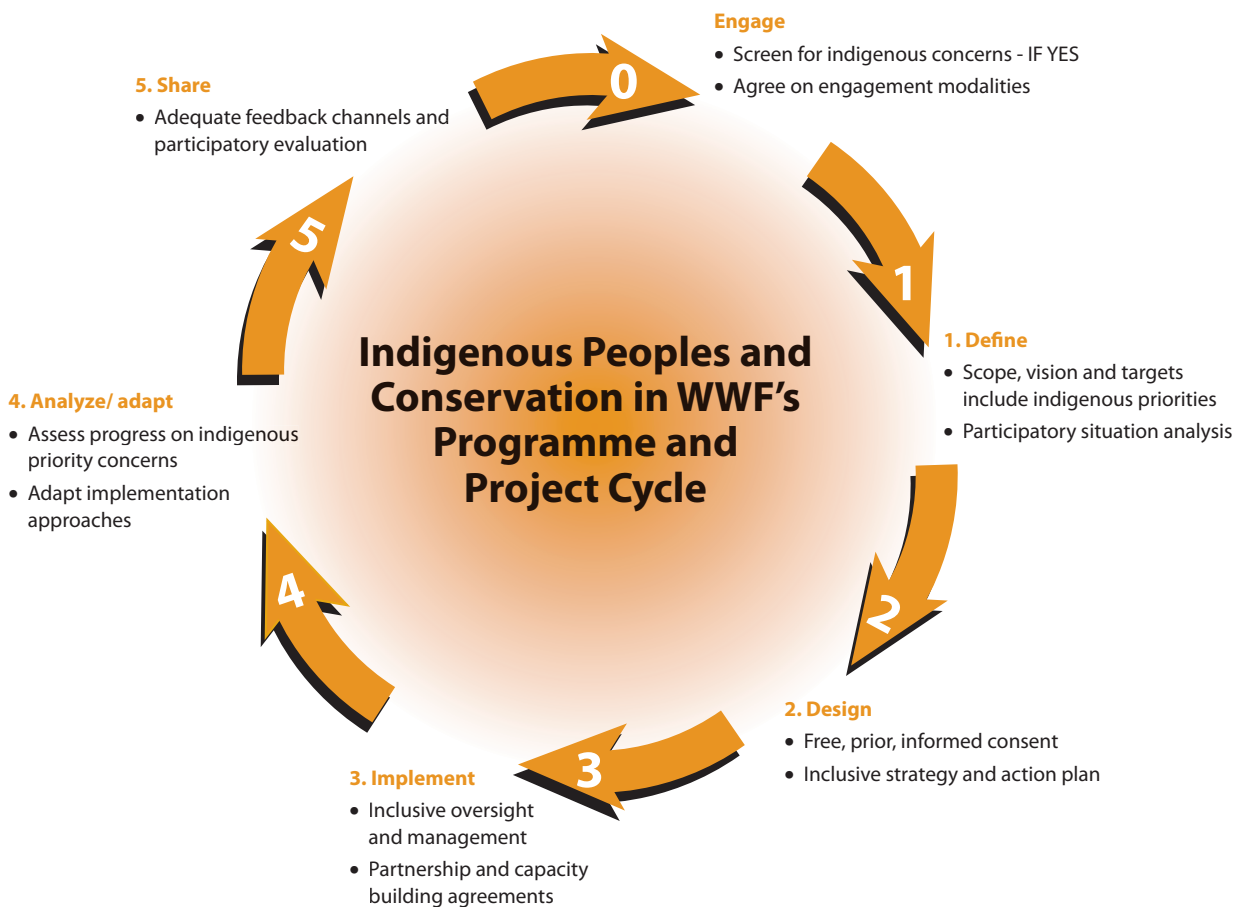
Indigenous Peoples and Conservation in WWF's Programme and Project Cycle

0

Engage
• Screen for indigenous concerns - IF YES
• Agree on engagement modalities

1

1. Define
• Scope, vision and targets include indigenous priorities
• Participatory situation analysis

2

2. Design
• Free, prior, informed consent
• Inclusive strategy and action plan

3

3. Implement
• Inclusive oversight and management
• Partnership and capacity building agreements

4

4. Analyze/ adapt
• Assess progress on indigenous priority concerns
• Adapt implementation approaches

5

5. Share
• Adequate feedback channels and participatory evaluation